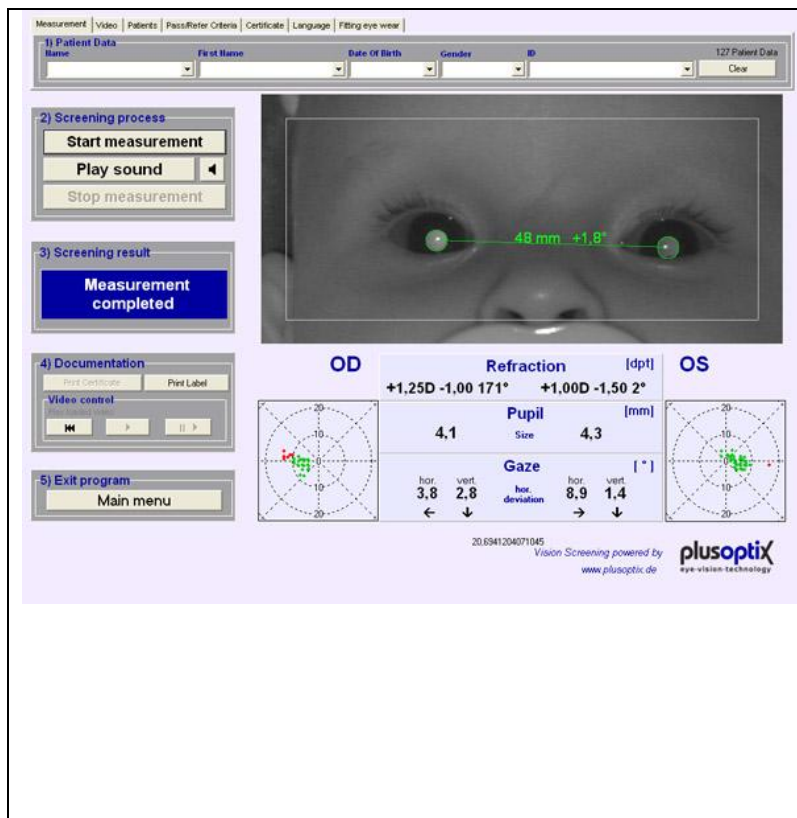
Measurement | Video | Patients | Pass/Refer Criteria | Certificate | Language | Fitting eye wear

1) Patient Data
Name | First Name | Date Of Birth | Gender | ID
127 Patient Data
Clear

2) Screening process
Start measurement
Play sound
Stop measurement

3) Screening result
Measurement completed

4) Documentation
Print Certificate
Print Label
Video control
Play loaded video

5) Exit program
Main menu

48 mm +1,8°

OD
OS

| Refraction [dpt] | |
|---|---|
| +1,25D -1,00 171° | +1,00D -1,50 2° |

| Pupil [mm] | | |
|---|---|---|
| 4,1 | Size | 4,3 |

| Gaze [ ° ] | | | | |
|---|---|---|---|---|
| hor. 3,8 ← | vert. 2,8 ↓ | hor. deviation | hor. 8,9 → | vert. 1,4 ↓ |

20 10 0 10 20

20,6941204071045
Vision Screening powered by
www.plusoptix.de
plusoptix
eye-vision-technology